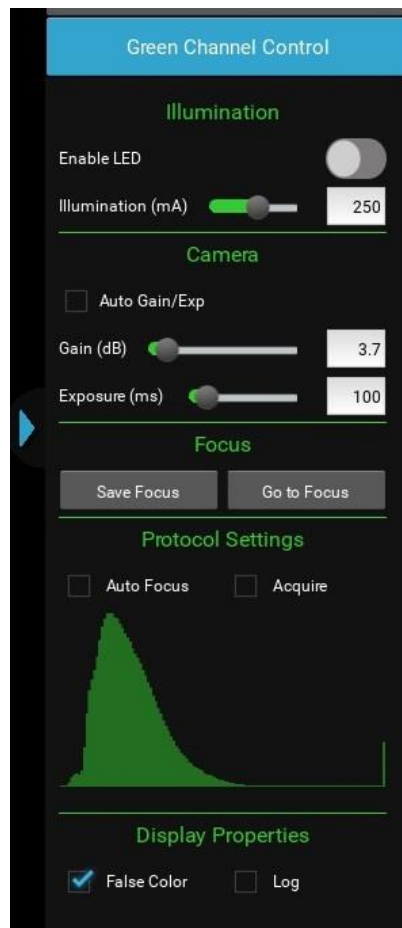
Green Channel Control

Illumination

Enable LED

Illumination (mA) 250

Camera

Auto Gain/Exp

Gain (dB) 3.7

Exposure (ms) 100

Focus

Save Focus Go to Focus

Protocol Settings

Auto Focus Acquire

Display Properties

False Color Log